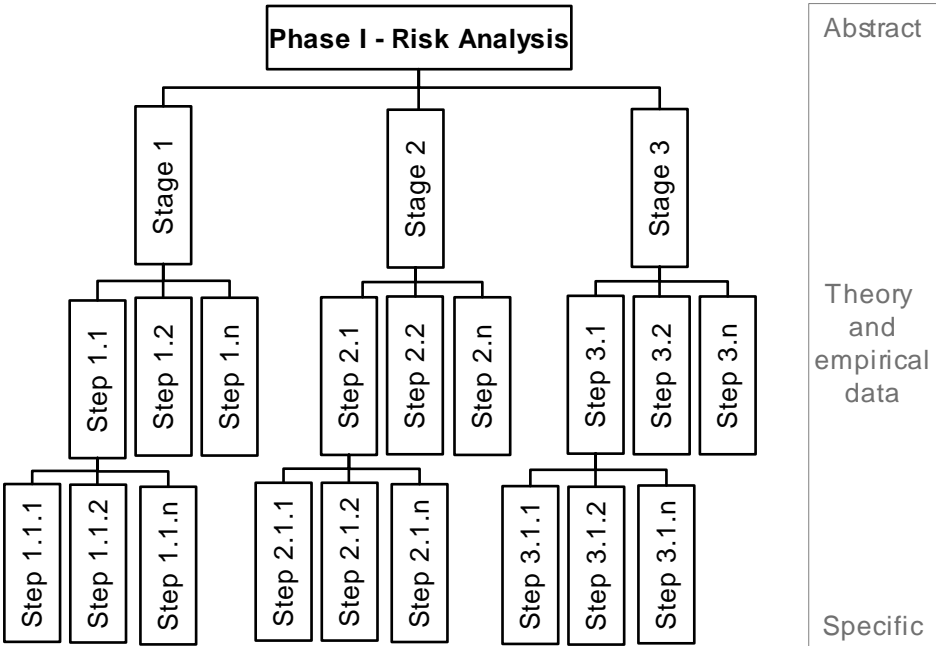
Phase I - Risk Analysis

Stage 1

Step 1.1

Step 1.2

Step 1.n

Step 1.1.1

Step 1.1.2

Step 1.1.n

Stage 2

Step 2.1

Step 2.2

Step 2.n

Step 2.1.1

Step 2.1.2

Step 2.1.n

Stage 3

Step 3.1

Step 3.2

Step 3.n

Step 3.1.1

Step 3.1.2

Step 3.1.n

Abstract

Theory and empirical data

Specific